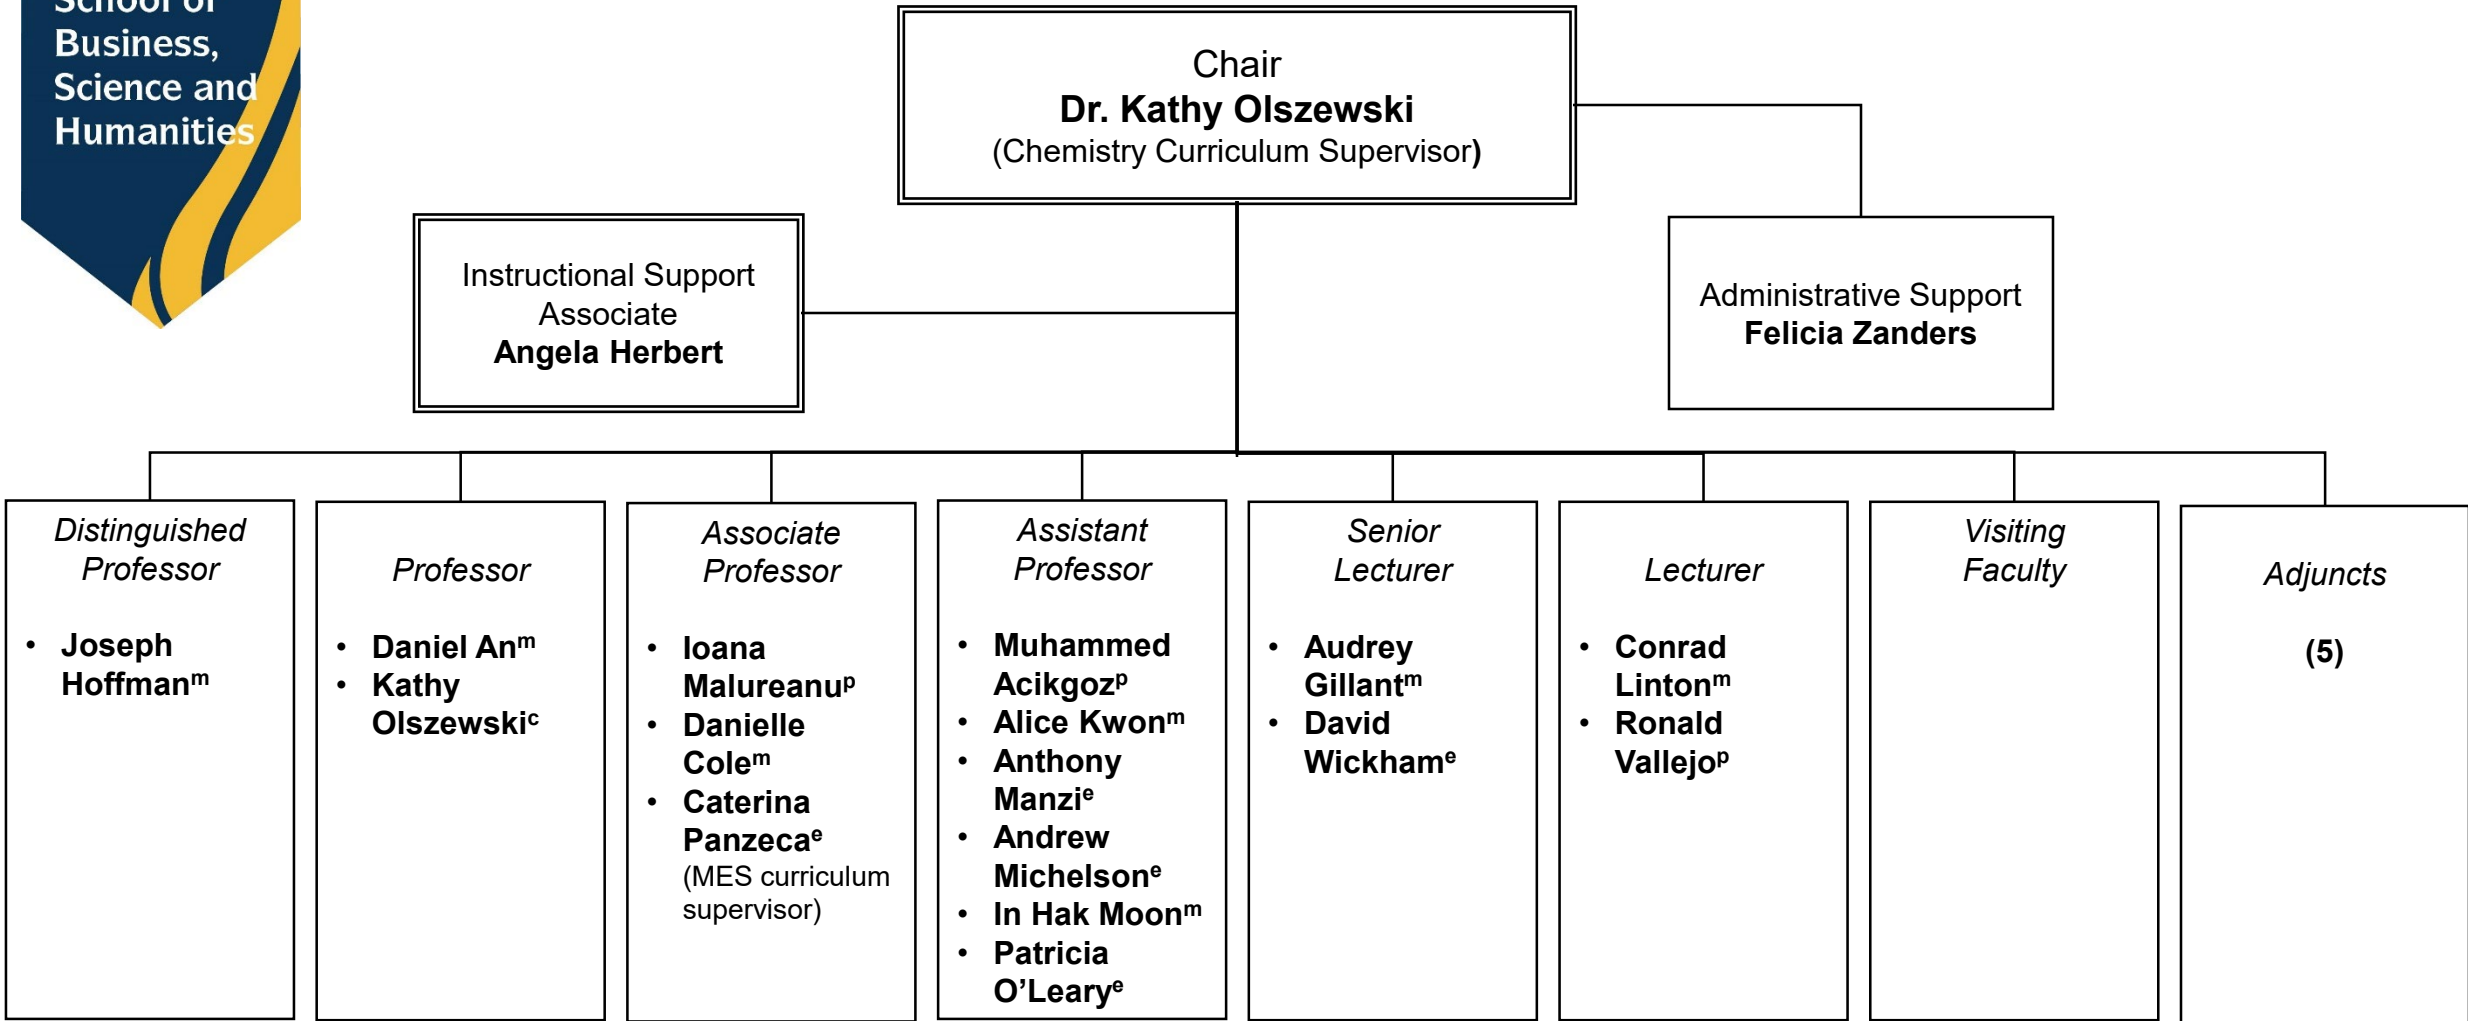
School of Business, Science and Humanities

Chair
**Dr. Kathy Olszewski**
(Chemistry Curriculum Supervisor)

Instructional Support Associate
**Angela Herbert**

Administrative Support
**Felicia Zanders**

*Distinguished Professor*

- Joseph Hoffman$^m$

*Professor*

- Daniel An$^m$
- Kathy Olszewski$^c$

*Associate Professor*

- Ioana Malureanu$^p$
- Danielle Cole$^m$
- Caterina Panzeca$^e$ (MES curriculum supervisor)

*Assistant Professor*

- Muhammed Acikgoz$^p$
- Alice Kwon$^m$
- Anthony Manzi$^e$
- Andrew Michelson$^e$
- In Hak Moon$^m$
- Patricia O'Leary$^e$

*Senior Lecturer*

- Audrey Gillant$^m$
- David Wickham$^e$

*Lecturer*

- Conrad Linton$^m$
- Ronald Vallejo$^p$

*Visiting Faculty*

*Adjuncts*

(5)